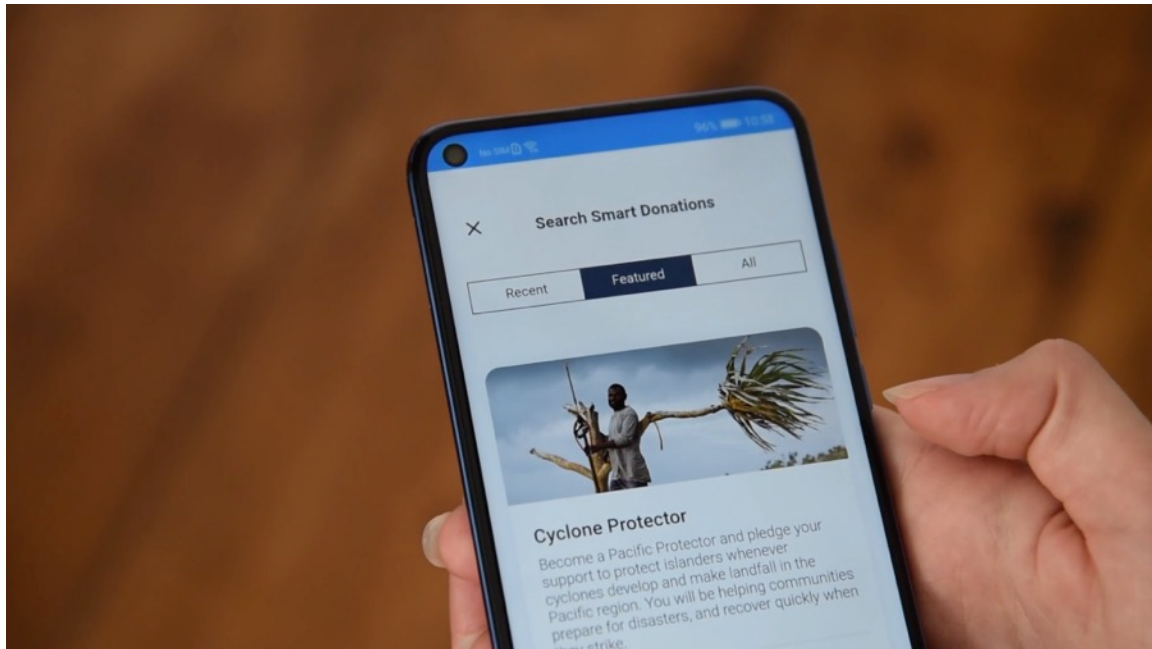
No SIM 96% 10:58

×

Search Smart Donations

Recent

Featured

All

Cyclone Protector

Become a Pacific Protector and pledge your support to protect islanders whenever cyclones develop and make landfall in the Pacific region. You will be helping communities prepare for disasters, and recover quickly when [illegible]